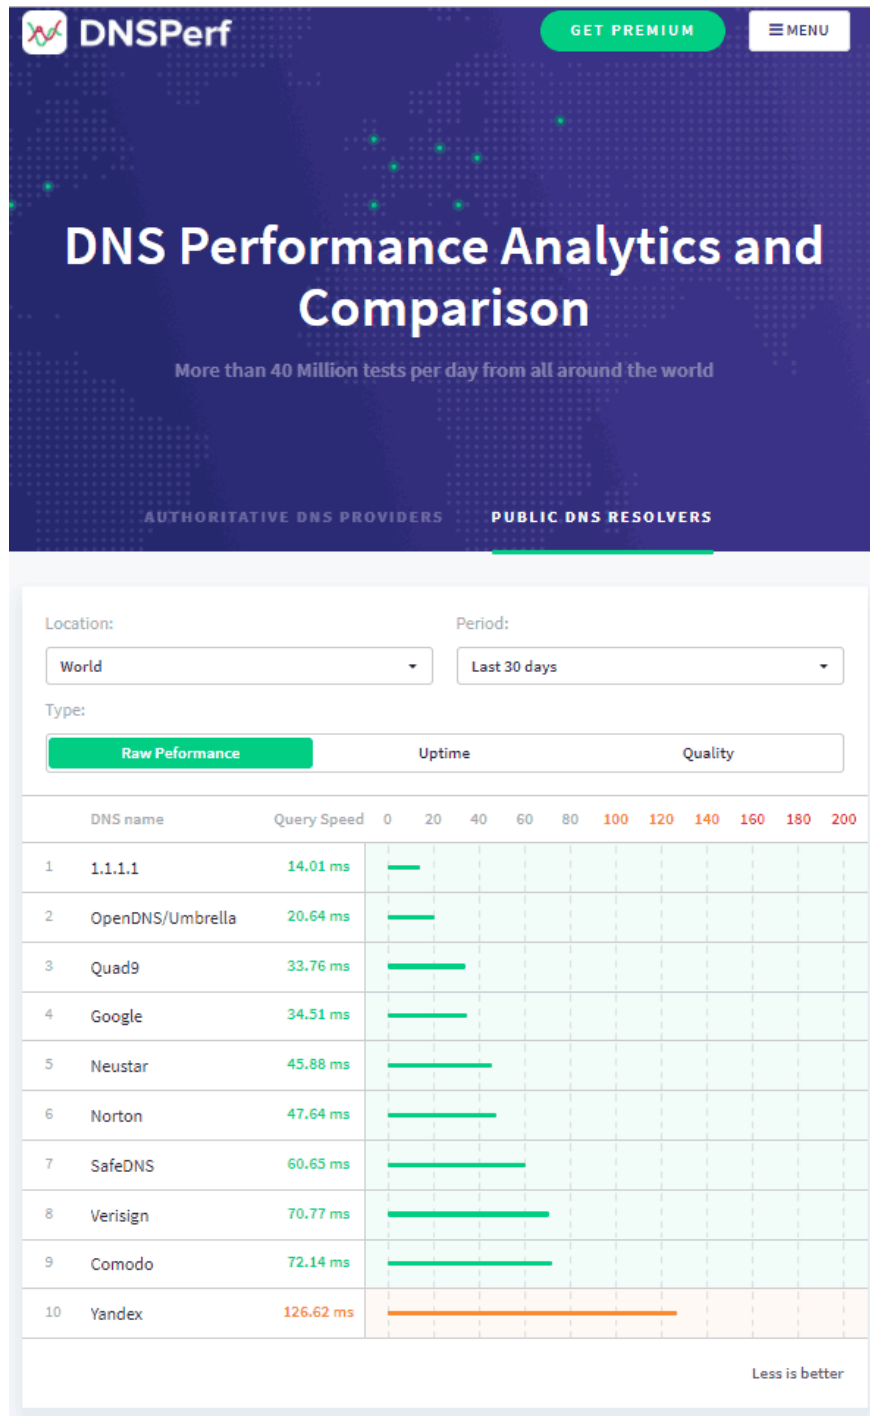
DNSPerf

GET PREMIUM

≡MENU

DNS Performance Analytics and Comparison

More than 40 Million tests per day from all around the world

AUTHORITATIVE DNS PROVIDERS

PUBLIC DNS RESOLVERS

Location:

World

Period:

Last 30 days

Type:

Raw Peformance

Uptime

Quality

| | DNS name | Query Speed | 0 20 40 60 80 100 120 140 160 180 200 |
|---|---|---|---|
| 1 | 1.1.1.1 | 14.01 ms | |
| 2 | OpenDNS/Umbrella | 20.64 ms | |
| 3 | Quad9 | 33.76 ms | |
| 4 | Google | 34.51 ms | |
| 5 | Neustar | 45.88 ms | |
| 6 | Norton | 47.64 ms | |
| 7 | SafeDNS | 60.65 ms | |
| 8 | Verisign | 70.77 ms | |
| 9 | Comodo | 72.14 ms | |
| 10 | Yandex | 126.62 ms | |

Less is better